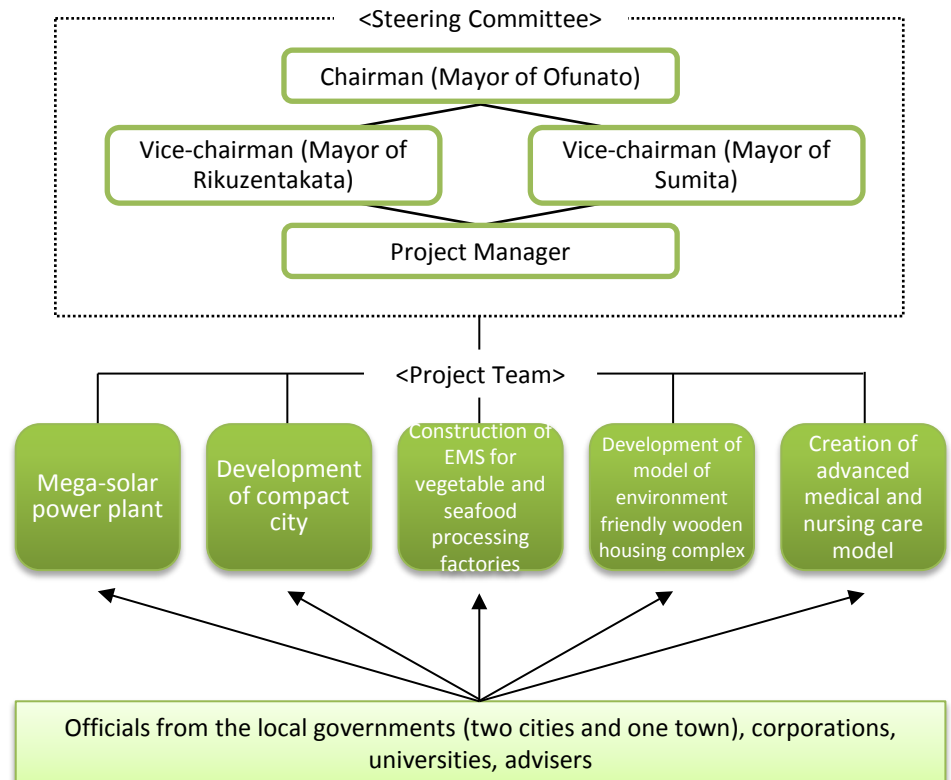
<Steering Committee>

Chairman (Mayor of Ofunato)

Vice-chairman (Mayor of Rikuzentakata)

Vice-chairman (Mayor of Sumita)

Project Manager

<Project Team>

Mega-solar power plant

Development of compact city

Construction of EMS for vegetable and seafood processing factories

Development of model of environment friendly wooden housing complex

Creation of advanced medical and nursing care model

Officials from the local governments (two cities and one town), corporations, universities, advisers